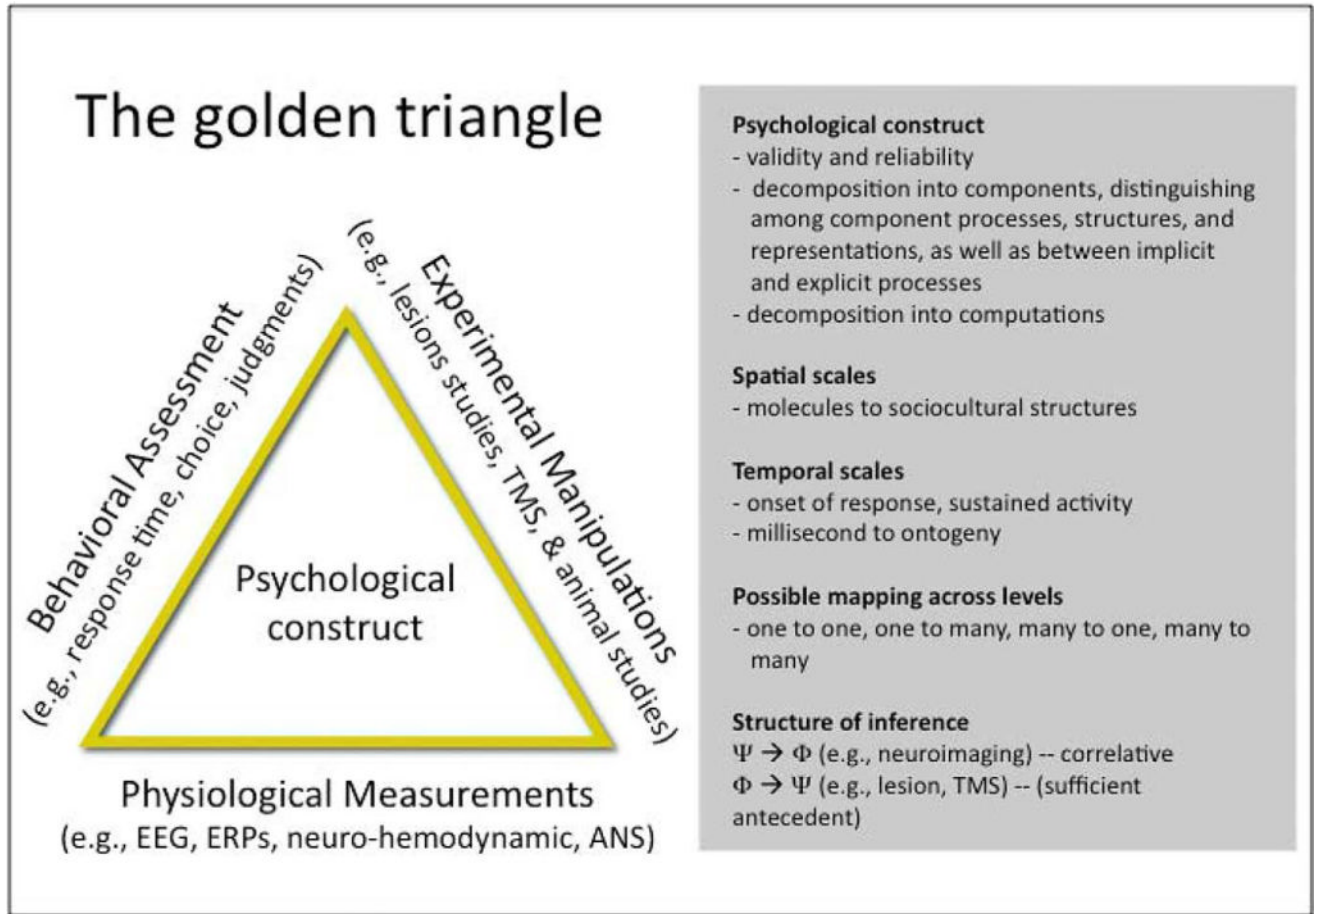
The golden triangle

Behavioral Assessment
(e.g., response time, choice, judgments)

Experimental Manipulations
(e.g., lesions studies, TMS, & animal studies)

Psychological construct

Physiological Measurements
(e.g., EEG, ERPs, neuro-hemodynamic, ANS)

**Psychological construct**
- validity and reliability
- decomposition into components, distinguishing among component processes, structures, and representations, as well as between implicit and explicit processes
- decomposition into computations

**Spatial scales**
- molecules to sociocultural structures

**Temporal scales**
- onset of response, sustained activity
- millisecond to ontogeny

**Possible mapping across levels**
- one to one, one to many, many to one, many to many

**Structure of inference**
$\Psi \rightarrow \Phi$ (e.g., neuroimaging) -- correlative
$\Phi \rightarrow \Psi$ (e.g., lesion, TMS) -- (sufficient antecedent)